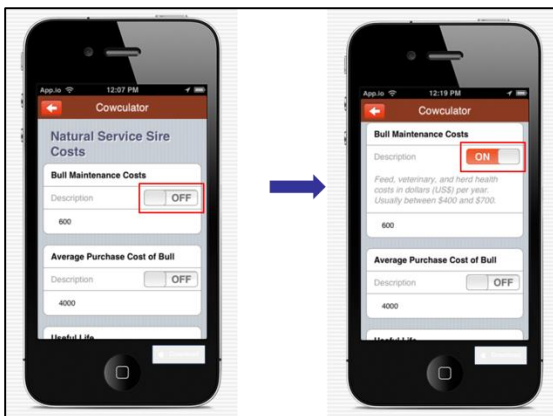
App.io 12:07 PM

Cowculator

Natural Service Sire Costs

Bull Maintenance Costs

Description OFF

600

Average Purchase Cost of Bull

Description OFF

4000

Useful Life

App.io 12:19 PM

Cowculator

Bull Maintenance Costs

Description ON

Feed, veterinary, and herd health costs in dollars (US$) per year. Usually between $400 and $700.

600

Average Purchase Cost of Bull

Description OFF

4000

Useful Life